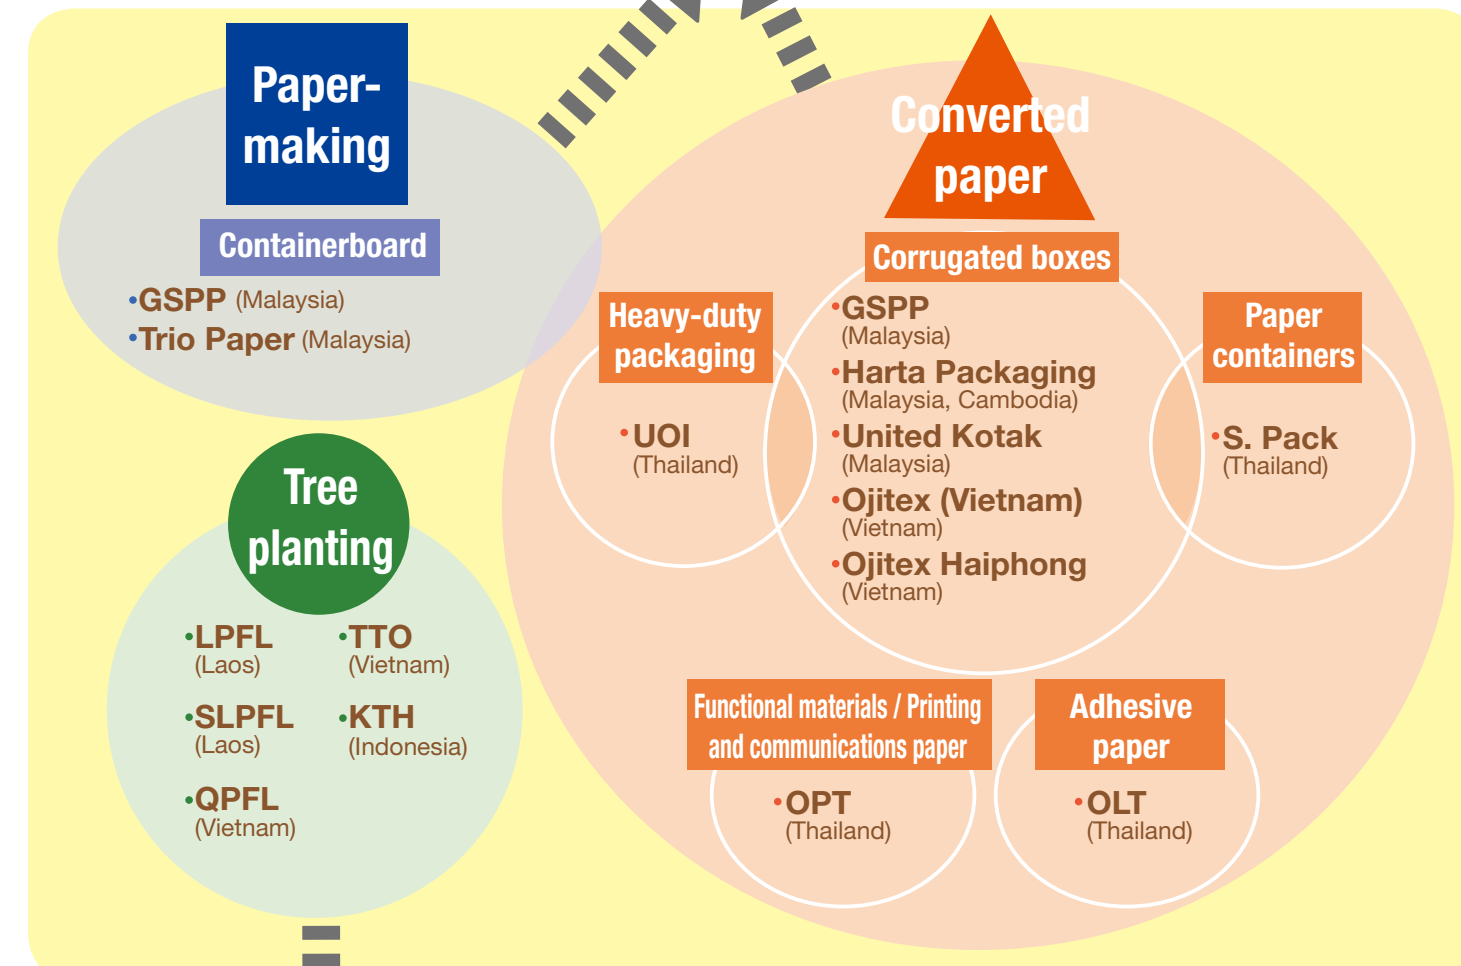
Paper-making

Containerboard

•GSPP (Malaysia)
•Trio Paper (Malaysia)

Tree planting

•LPFL (Laos)
•TTO (Vietnam)
•SLPFL (Laos)
•KTH (Indonesia)
•QPFL (Vietnam)

Converted paper

Corrugated boxes

•GSPP (Malaysia)
•Harta Packaging (Malaysia, Cambodia)
•United Kotak (Malaysia)
•Ojitex (Vietnam) (Vietnam)
•Ojitex Haiphong (Vietnam)

Heavy-duty packaging

•UOI (Thailand)

Paper containers

•S. Pack (Thailand)

Functional materials / Printing and communications paper

•OPT (Thailand)

Adhesive paper

•OLT (Thailand)